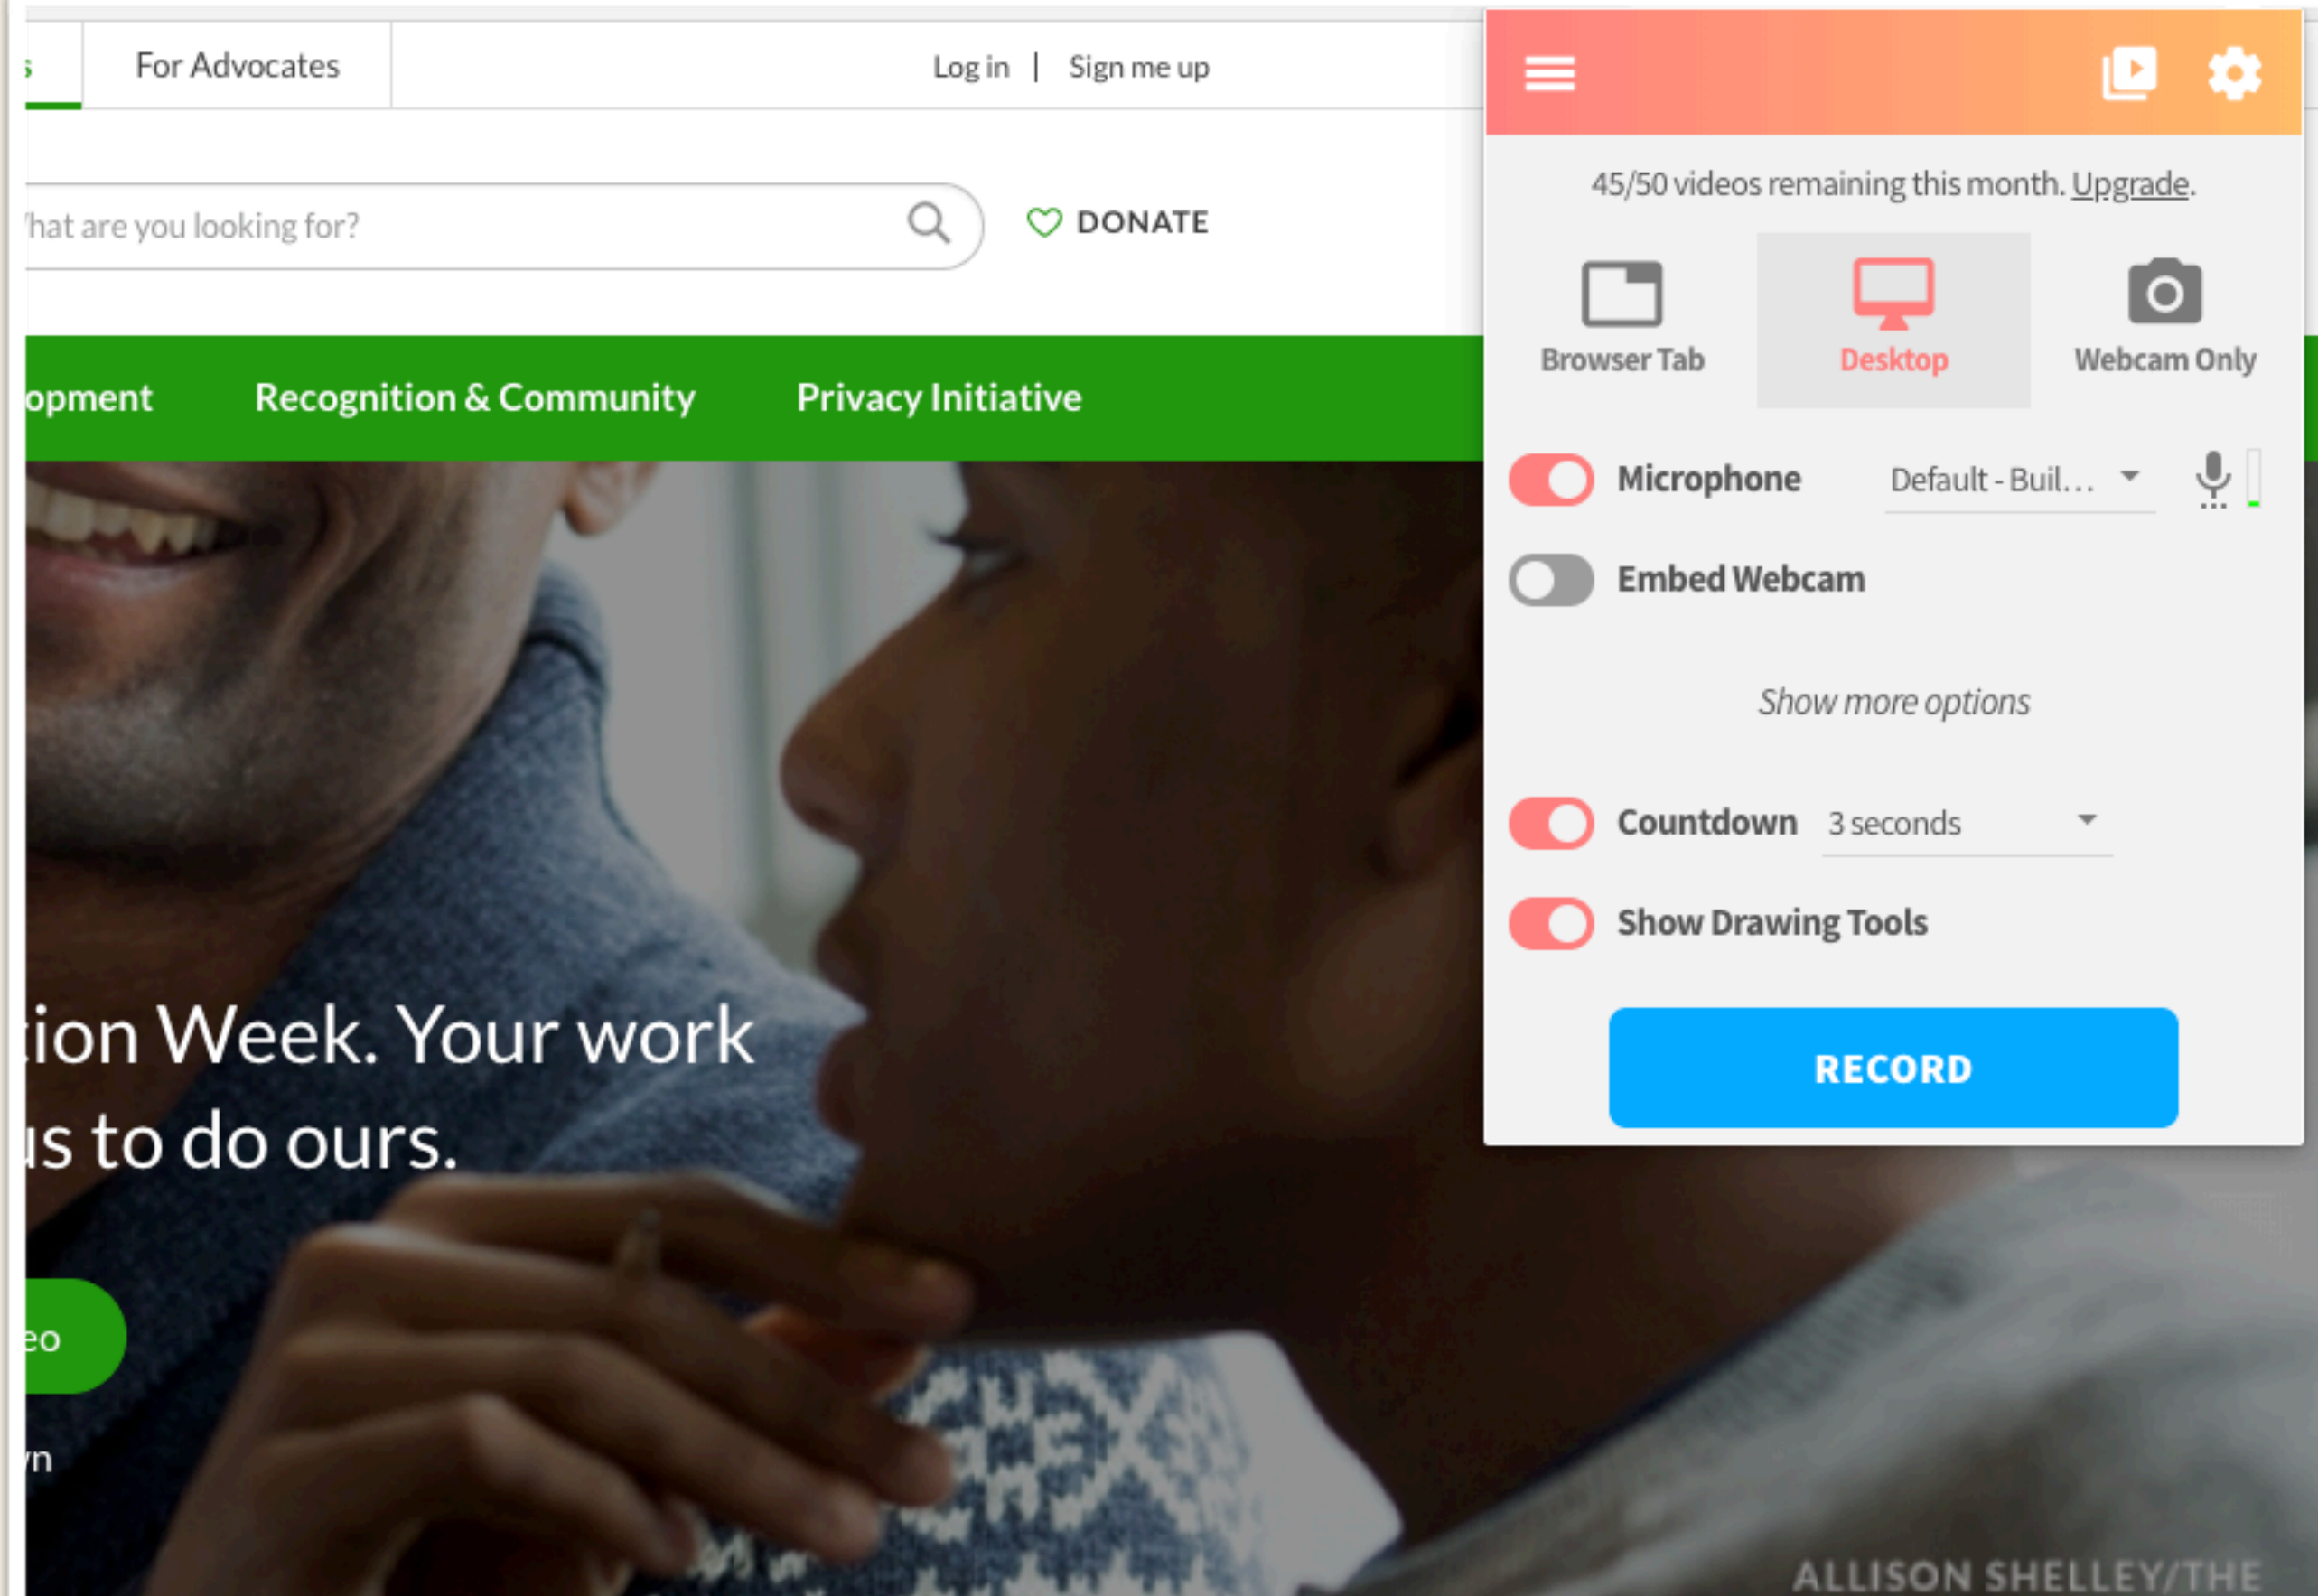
s | For Advocates

Log in | Sign me up

'hat are you looking for?

DONATE

opment Recognition & Community Privacy Initiative

ion Week. Your work
is to do ours.

eo

n

ALLISON SHELLEY/THE

45/50 videos remaining this month. Upgrade.

Browser Tab

Desktop

Webcam Only

Microphone Default - Buil...

Embed Webcam

Show more options

Countdown 3 seconds

Show Drawing Tools

RECORD